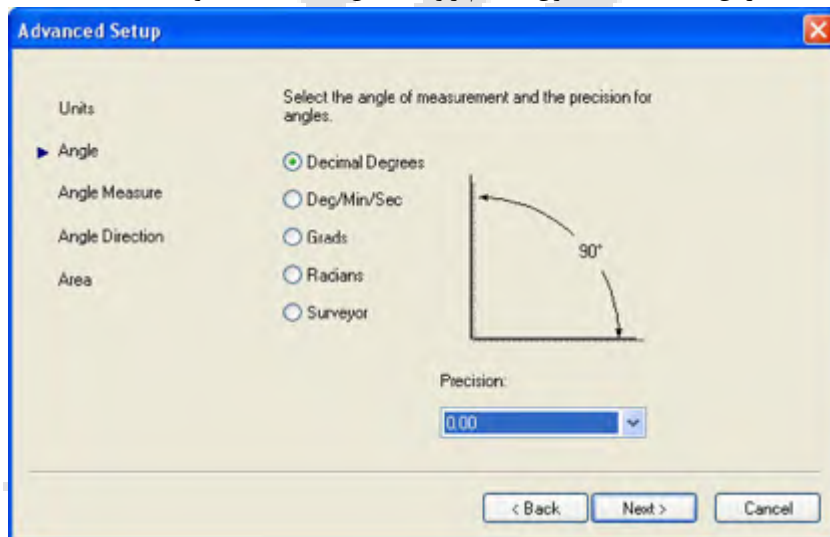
Advanced Setup

Units
Angle
Angle Measure
Angle Direction
Area

Select the angle of measurement and the precision for angles.

Decimal Degrees
Deg/Min/Sec
Grads
Radians
Surveyor

90°

Precision:

0.00

< Back
Next >
Cancel